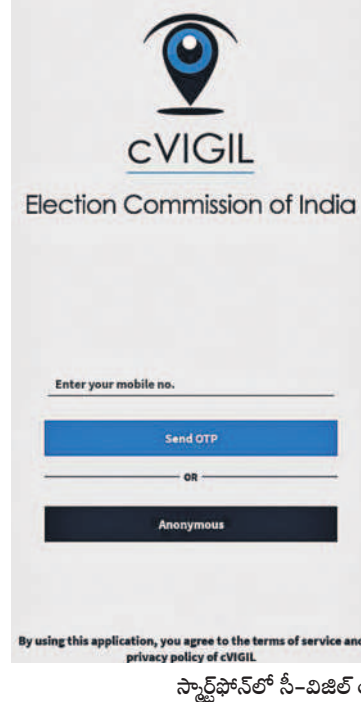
cVIGIL

Election Commission of India

Enter your mobile no.

Send OTP

OR

Anonymous

By using this application, you agree to the terms of service and privacy policy of cVIGIL

స్మార్ట్‌ఫోన్‌లో సీ-విజిల్ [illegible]